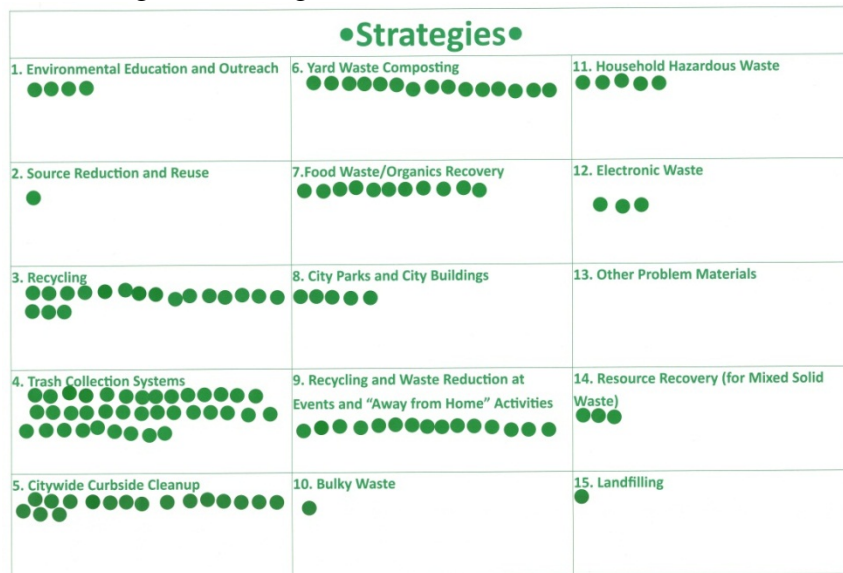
•Strategies•

| | | |
|---|---|---|
| 1. Environmental Education and Outreach | 6. Yard Waste Composting | 11. Household Hazardous Waste |
| 2. Source Reduction and Reuse | 7.Food Waste/Organics Recovery | 12. Electronic Waste |
| 3. Recycling | 8. City Parks and City Buildings | 13. Other Problem Materials |
| 4. Trash Collection Systems | 9. Recycling and Waste Reduction at Events and "Away from Home" Activities | 14. Resource Recovery (for Mixed Solid Waste) |
| 5. Citywide Curbside Cleanup | 10. Bulky Waste | 15. Landfilling |